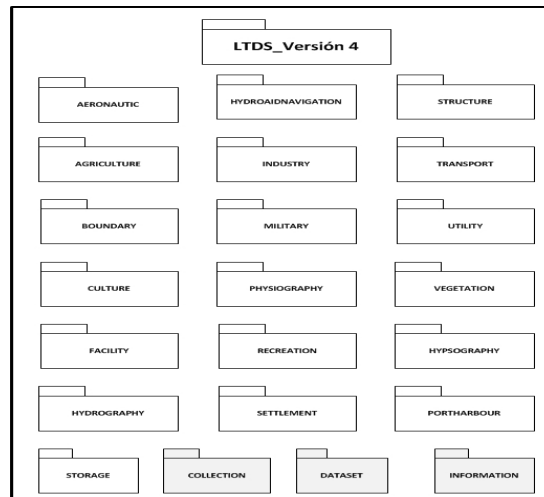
LTDS_Versión 4

AERONAUTIC

HYDROAIDNAVIGATION

STRUCTURE

AGRICULTURE

INDUSTRY

TRANSPORT

BOUNDARY

MILITARY

UTILITY

CULTURE

PHYSIOGRAPHY

VEGETATION

FACILITY

RECREATION

HYPSOGRAPHY

HYDROGRAPHY

SETTLEMENT

PORTHARBOUR

STORAGE

COLLECTION

DATASET

INFORMATION